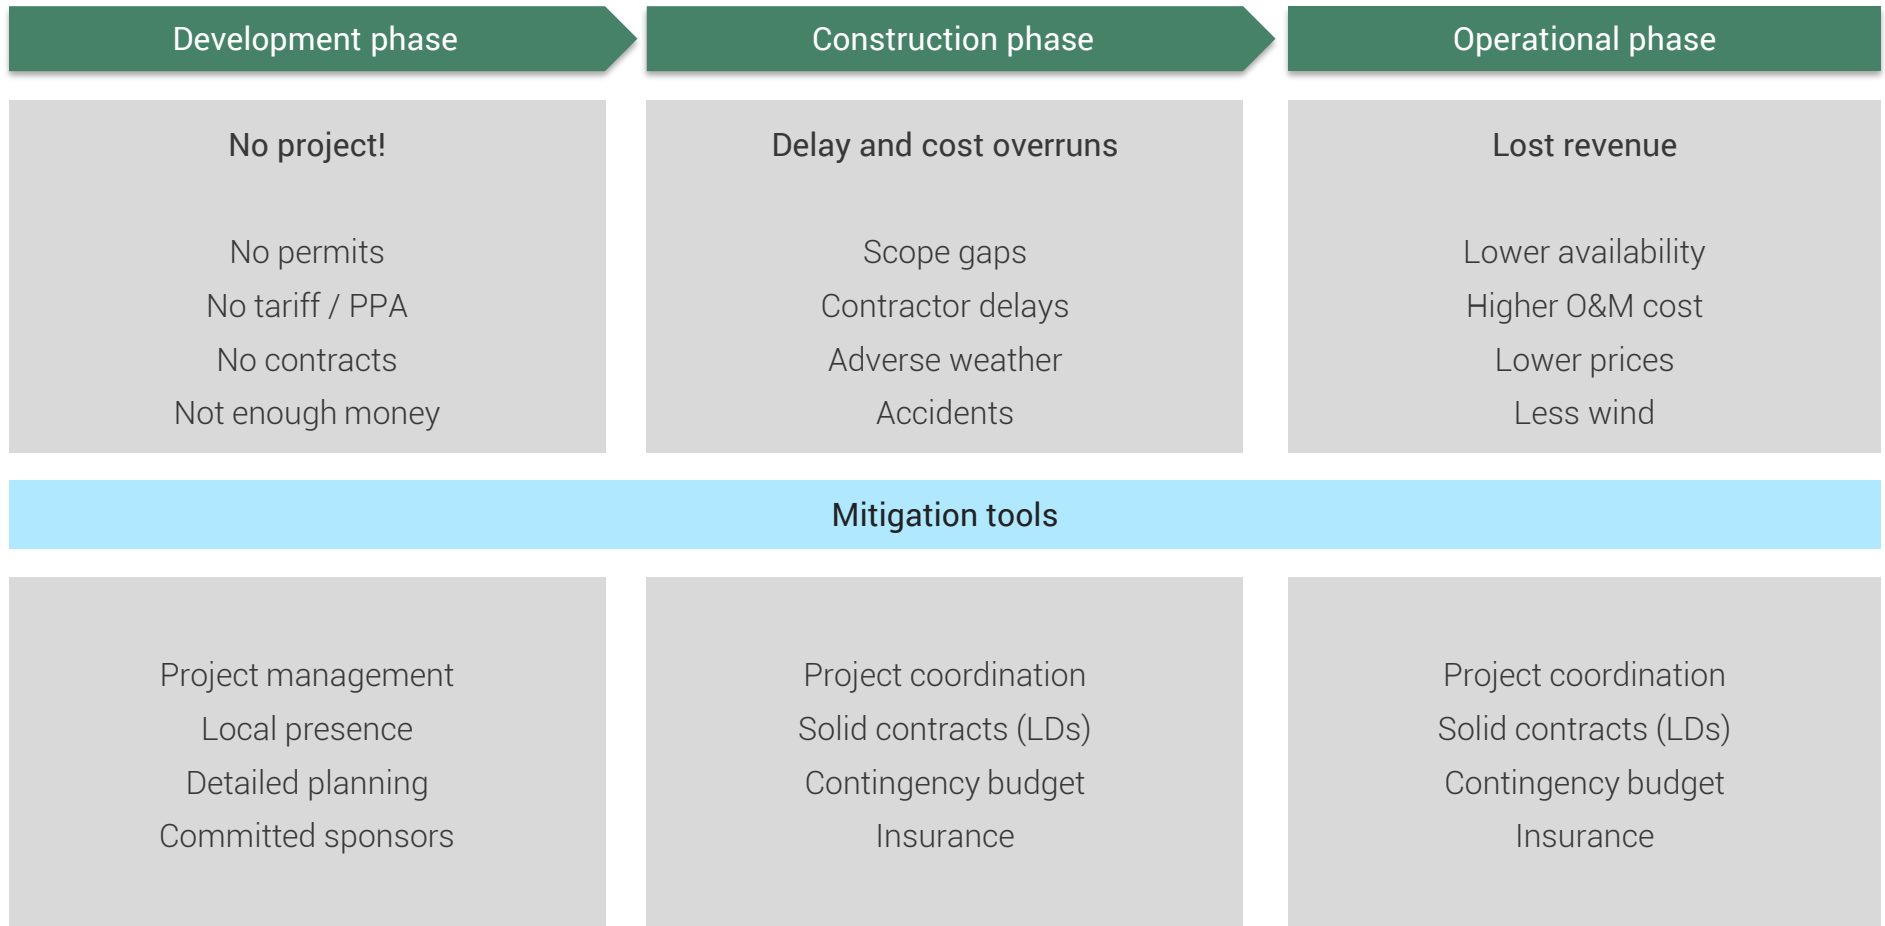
Development phase

No project!

No permits
No tariff / PPA
No contracts
Not enough money

Construction phase

Delay and cost overruns

Scope gaps
Contractor delays
Adverse weather
Accidents

Operational phase

Lost revenue

Lower availability
Higher O&M cost
Lower prices
Less wind

Mitigation tools

Project management
Local presence
Detailed planning
Committed sponsors

Project coordination
Solid contracts (LDs)
Contingency budget
Insurance

Project coordination
Solid contracts (LDs)
Contingency budget
Insurance